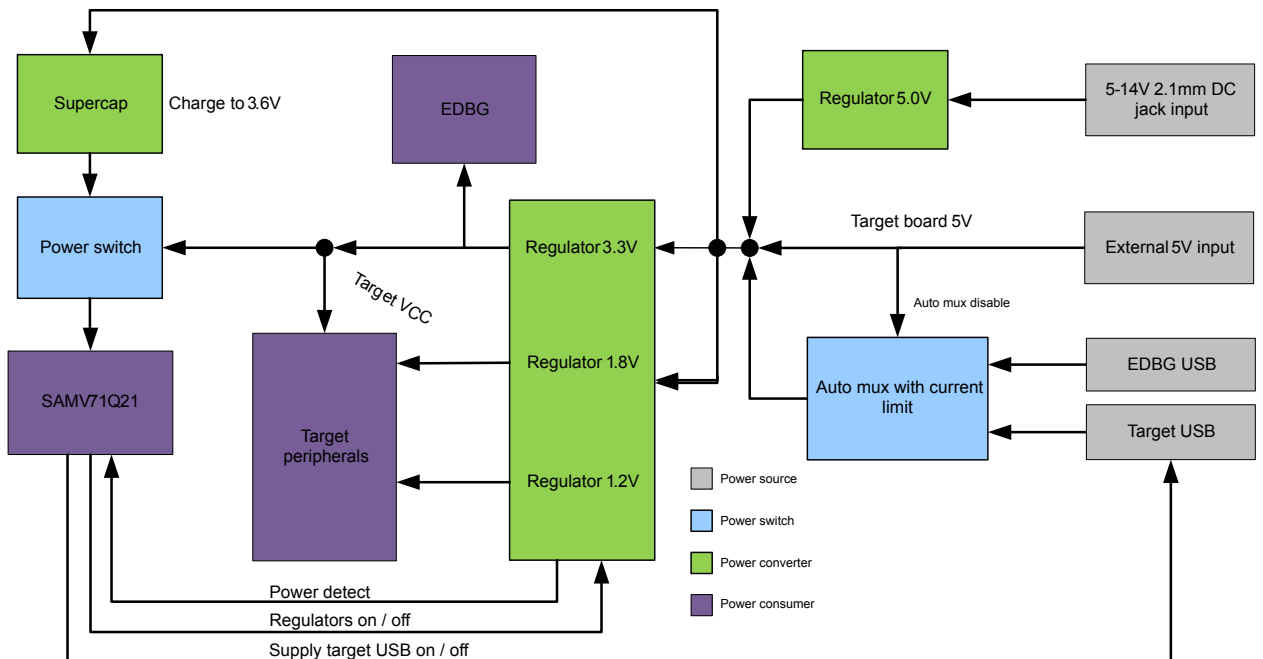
Supercap

Charge to 3.6V

EDBG

Regulator 5.0V

5-14V 2.1mm DC jack input

Power switch

Target board 5V

Regulator 3.3V

External 5V input

Target VCC

Auto mux disable

SAMV71Q21

Target peripherals

Regulator 1.8V

EDBG USB

Auto mux with current limit

Target USB

Regulator 1.2V

Power source

Power switch

Power converter

Power consumer

Power detect

Regulators on / off

Supply target USB on / off